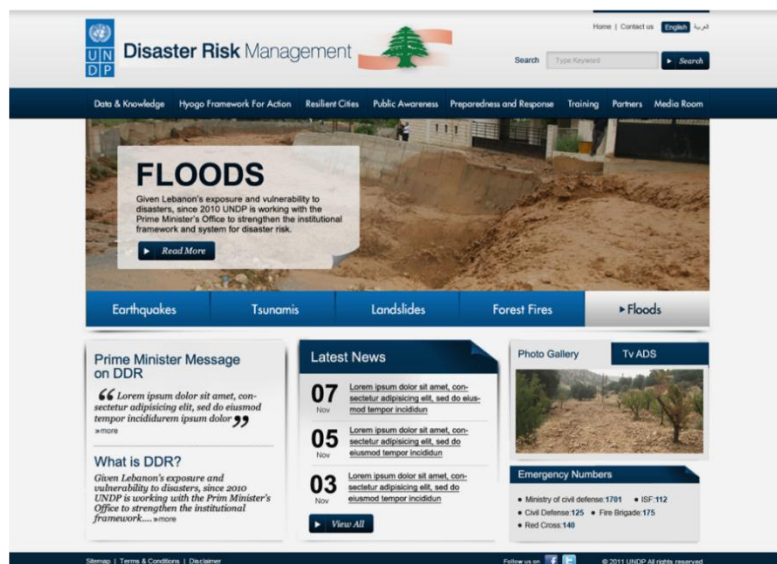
UN DP Disaster Risk Management

Home | Contact us English العربية

Search Type Keyword ► Search

Data & Knowledge Hyogo Framework For Action Resilient Cities Public Awareness Preparedness and Response Training Partners Media Room

FLOODS

Given Lebanon's exposure and vulnerability to disasters, since 2010 UNDP is working with the Prime Minister's Office to strengthen the institutional framework and system for disaster risk.

► Read More

Earthquakes Tsunamis Landslides Forest Fires ►Floods

Prime Minister Message on DDR

“Lorem ipsum dolor sit amet, consectetur adipisicing elit, sed do eiusmod tempor incididurem ipsum dolor” »more

What is DDR?

Given Lebanon's exposure and vulnerability to disasters, since 2010 UNDP is working with the Prim Minister's Office to strengthen the institutional framework.... »more

Latest News

07 Nov Lorem ipsum dolor sit amet, consectetur adipisicing elit, sed do eiusmod tempor incididun

05 Nov Lorem ipsum dolor sit amet, consectetur adipisicing elit, sed do eiusmod tempor incididun

03 Nov Lorem ipsum dolor sit amet, consectetur adipisicing elit, sed do eiusmod tempor incididun

► View All

Photo Gallery Tv ADS

Emergency Numbers

• Ministry of civil defense:1701 • ISF:112
• Civil Defense:125 • Fire Brigade:175
• Red Cross:140

Sitemap | Terms & Conditions | Disclaimer

Follow us on

© 2011 UNDP All rights reserved